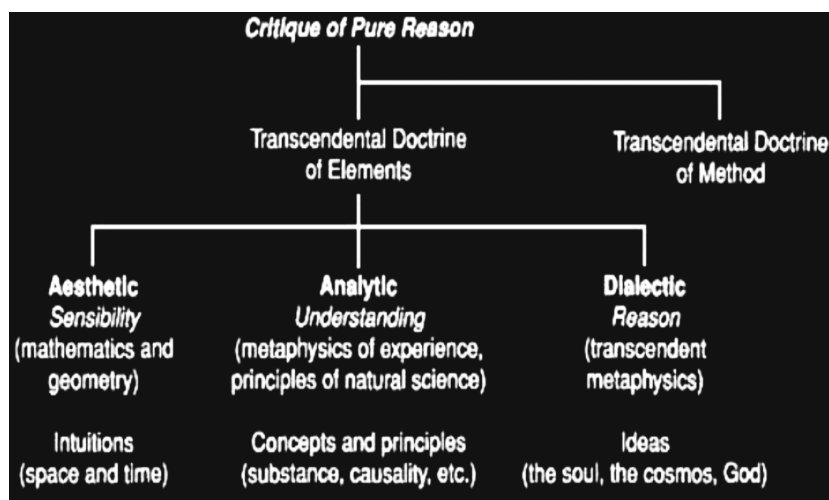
Critique of Pure Reason

Transcendental Doctrine of Elements

Transcendental Doctrine of Method

Aesthetic
Sensibility
(mathematics and geometry)

Intuitions
(space and time)

Analytic
Understanding
(metaphysics of experience, principles of natural science)

Concepts and principles
(substance, causality, etc.)

Dialectic
Reason
(transcendent metaphysics)

Ideas
(the soul, the cosmos, God)